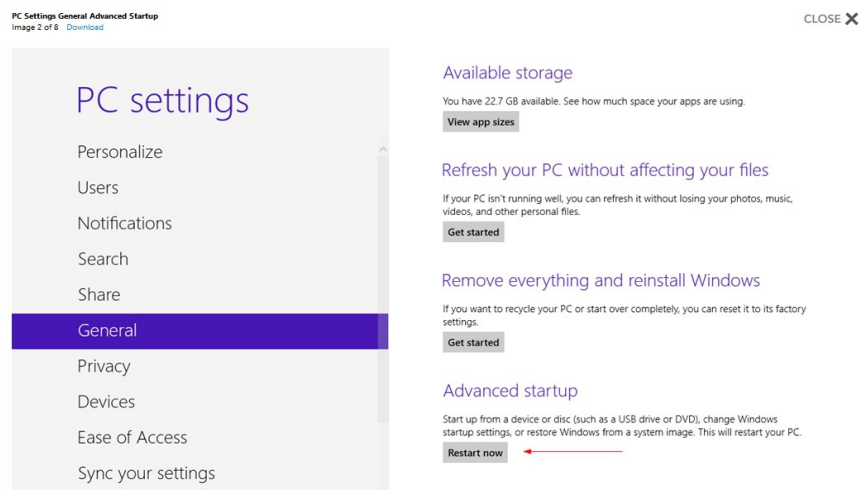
PC Settings General Advanced Startup
Image 2 of 8 Download

CLOSE

PC settings

Personalize

Users

Notifications

Search

Share

General

Privacy

Devices

Ease of Access

Sync your settings

Available storage

You have 22.7 GB available. See how much space your apps are using.

View app sizes

Refresh your PC without affecting your files

If your PC isn't running well, you can refresh it without losing your photos, music, videos, and other personal files.

Get started

Remove everything and reinstall Windows

If you want to recycle your PC or start over completely, you can reset it to its factory settings.

Get started

Advanced startup

Start up from a device or disc (such as a USB drive or DVD), change Windows startup settings, or restore Windows from a system image. This will restart your PC.

Restart now